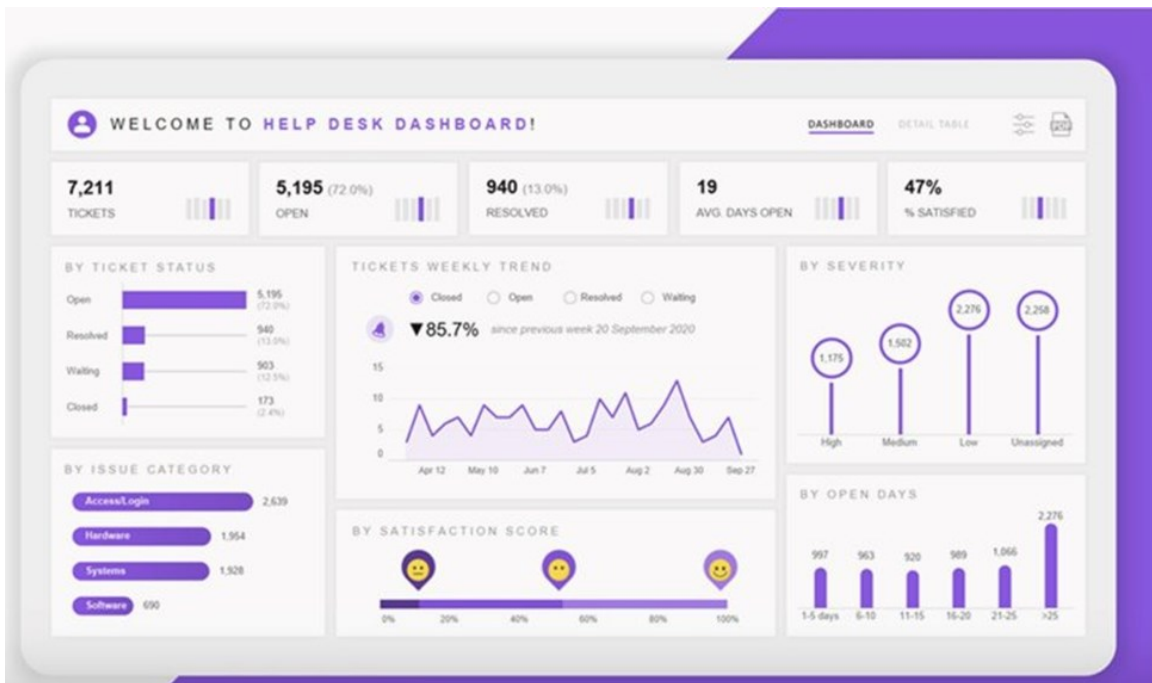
WELCOME TO HELP DESK DASHBOARD!

DASHBOARD DETAIL TABLE

7,211
TICKETS

5,195 (72.0%)
OPEN

940 (13.0%)
RESOLVED

19
AVG. DAYS OPEN

47%
% SATISFIED

BY TICKET STATUS

| | |
|---|---|
| Open | 5,195 (72.0%) |
| Resolved | 940 (13.0%) |
| Waiting | 903 (12.5%) |
| Closed | 173 (2.4%) |

TICKETS WEEKLY TREND

Closed Open Resolved Waiting

▼85.7% since previous week 20 September 2020

15
10
5
0

Apr 12 May 10 Jun 7 Jul 5 Aug 2 Aug 30 Sep 27

BY SEVERITY

1,175 1,502 2,276 2,258

High Medium Low Unassigned

BY ISSUE CATEGORY

| | |
|---|---|
| Access/Login | 2,639 |
| Hardware | 1,954 |
| Systems | 1,928 |
| Software | 690 |

BY SATISFACTION SCORE

0% 20% 40% 60% 80% 100%

BY OPEN DAYS

997 963 920 989 1,066 2,276

1-5 days 6-10 11-15 16-20 21-25 >25